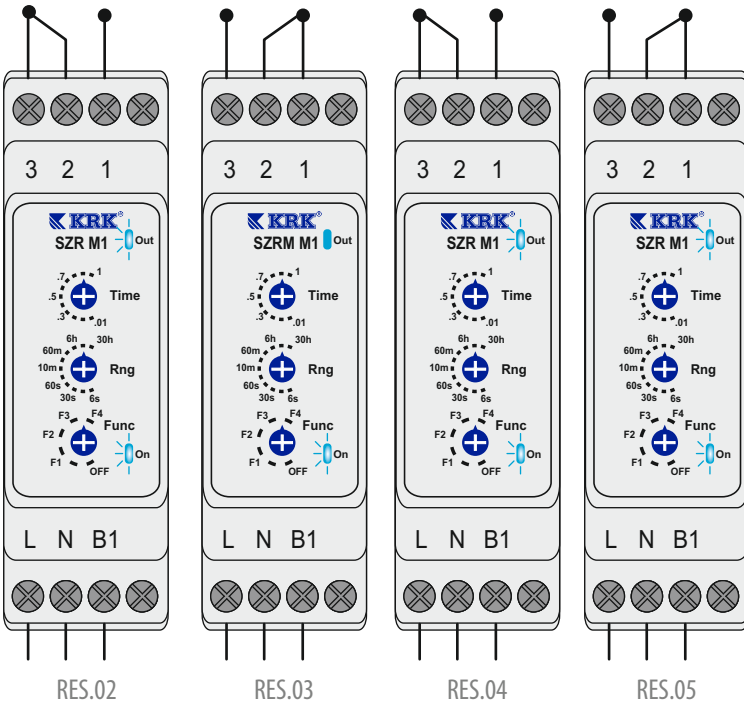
3 2 1

KRK®
SZR M1 Out

.7 1
.5 Time
.3 .01

6h 30h
60m
10m Rng
60s
30s 6s

F3 F4
F2 Func
F1 OFF On

L N B1

RES.02

3 2 1

KRK®
SZRM M1 Out

.7 1
.5 Time
.3 .01

6h 30h
60m
10m Rng
60s
30s 6s

F3 F4
F2 Func
F1 OFF On

L N B1

RES.03

3 2 1

KRK®
SZR M1 Out

.7 1
.5 Time
.3 .01

6h 30h
60m
10m Rng
60s
30s 6s

F3 F4
F2 Func
F1 OFF On

L N B1

RES.04

3 2 1

KRK®
SZR M1 Out

.7 1
.5 Time
.3 .01

6h 30h
60m
10m Rng
60s
30s 6s

F3 F4
F2 Func
F1 OFF On

L N B1

RES.05